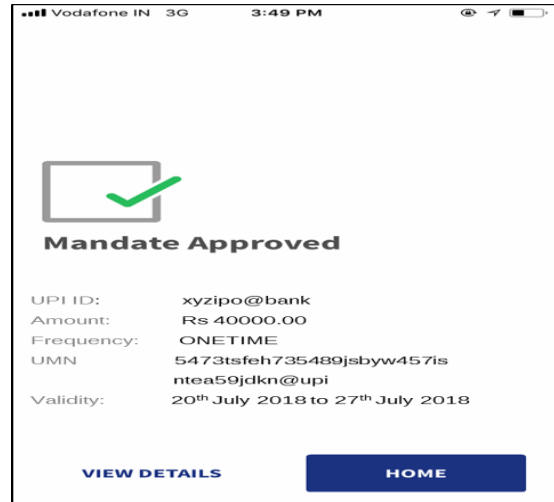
Vodafone IN 3G 3:49 PM

Mandate Approved

UPI ID: xyzipo@bank
Amount: Rs 40000.00
Frequency: ONETIME
UMN 5473tsfeh735489jsbyw457isntea59jdkn@upi
Validity: 20$^{th}$ July 2018 to 27$^{th}$ July 2018

VIEW DETAILS
HOME